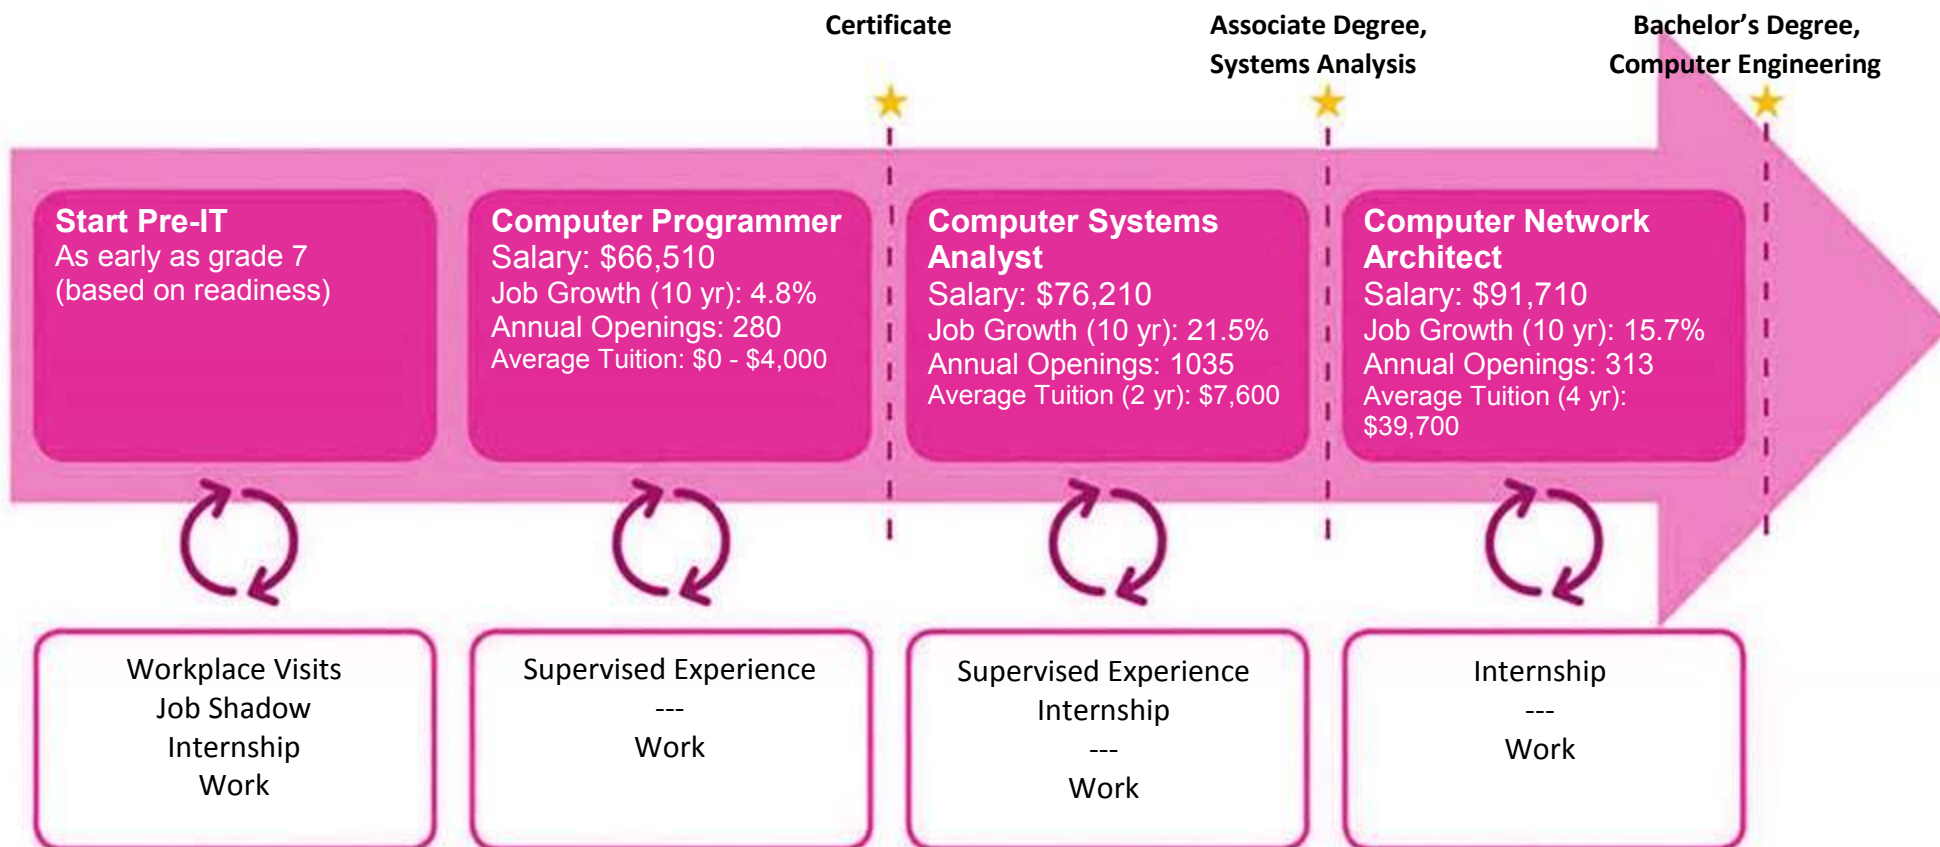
Certificate

Associate Degree, Systems Analysis

Bachelor's Degree, Computer Engineering

Start Pre-IT
As early as grade 7
(based on readiness)

Computer Programmer
Salary: $66,510
Job Growth (10 yr): 4.8%
Annual Openings: 280
Average Tuition: $0 - $4,000

Computer Systems Analyst
Salary: $76,210
Job Growth (10 yr): 21.5%
Annual Openings: 1035
Average Tuition (2 yr): $7,600

Computer Network Architect
Salary: $91,710
Job Growth (10 yr): 15.7%
Annual Openings: 313
Average Tuition (4 yr): $39,700

Workplace Visits
Job Shadow
Internship
Work

Supervised Experience
---
Work

Supervised Experience
Internship
---
Work

Internship
---
Work